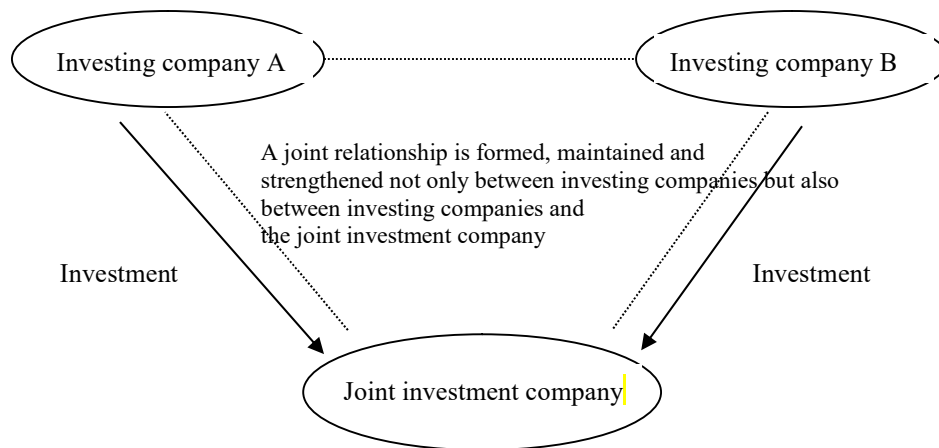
Investing company A

Investing company B

A joint relationship is formed, maintained and strengthened not only between investing companies but also between investing companies and the joint investment company

Investment

Investment

Joint investment company